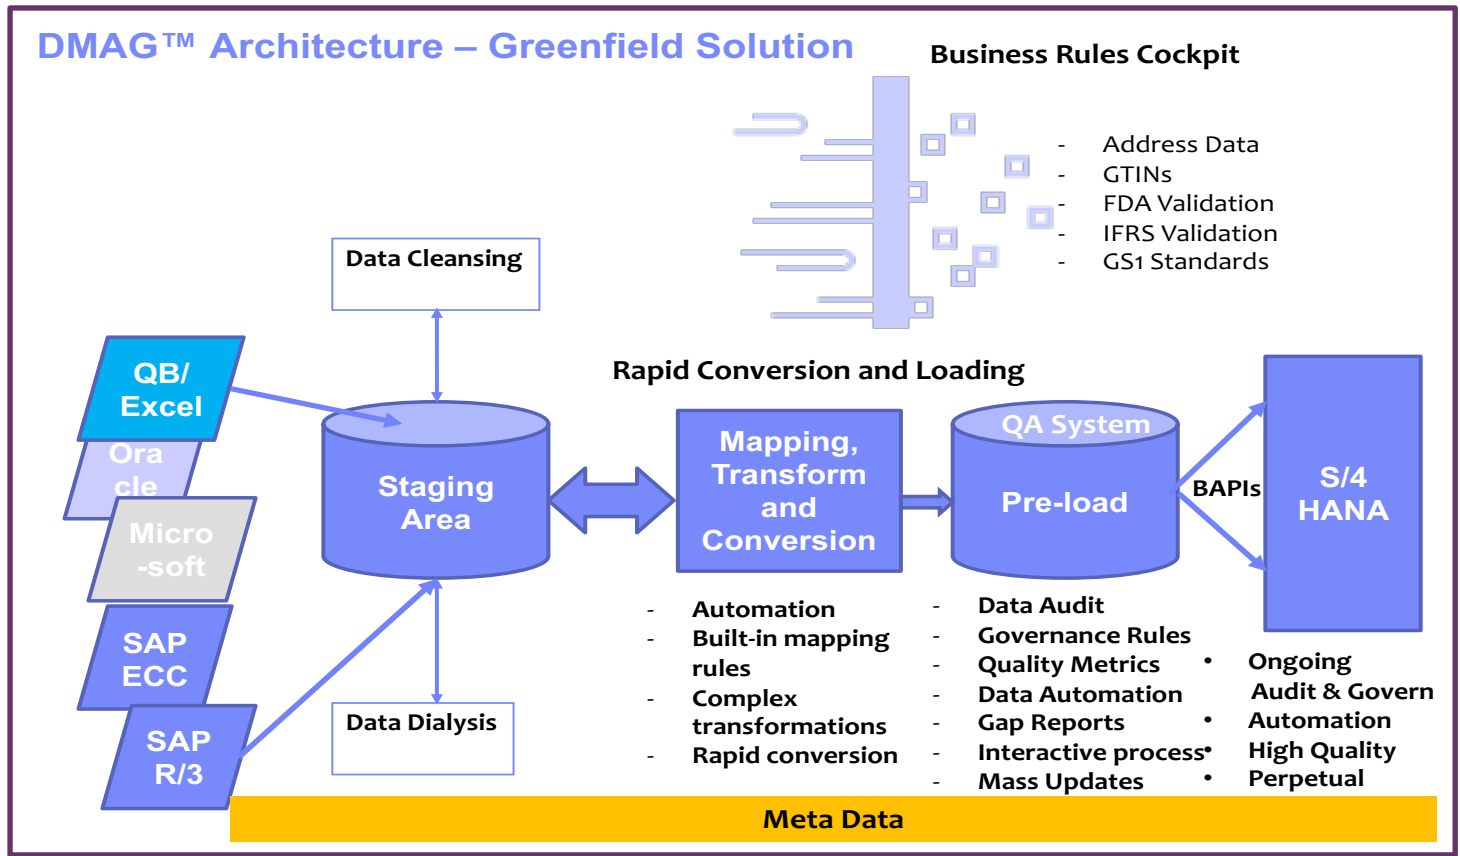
DMAG™ Architecture – Greenfield Solution

Business Rules Cockpit

- Address Data
- GTINs
- FDA Validation
- IFRS Validation
- GS1 Standards

Data Cleansing

Rapid Conversion and Loading

QB/ Excel

Ora cle

Micro -soft

SAP ECC

SAP R/3

Staging Area

Mapping, Transform and Conversion

QA System

Pre-load

BAPIs

S/4 HANA

Data Dialysis

- Automation
- Built-in mapping rules
- Complex transformations
- Rapid conversion

- Data Audit
- Governance Rules
- Quality Metrics
- Data Automation
- Gap Reports
- Interactive process
- Mass Updates

• Ongoing Audit & Govern
• Automation
• High Quality
• Perpetual

Meta Data